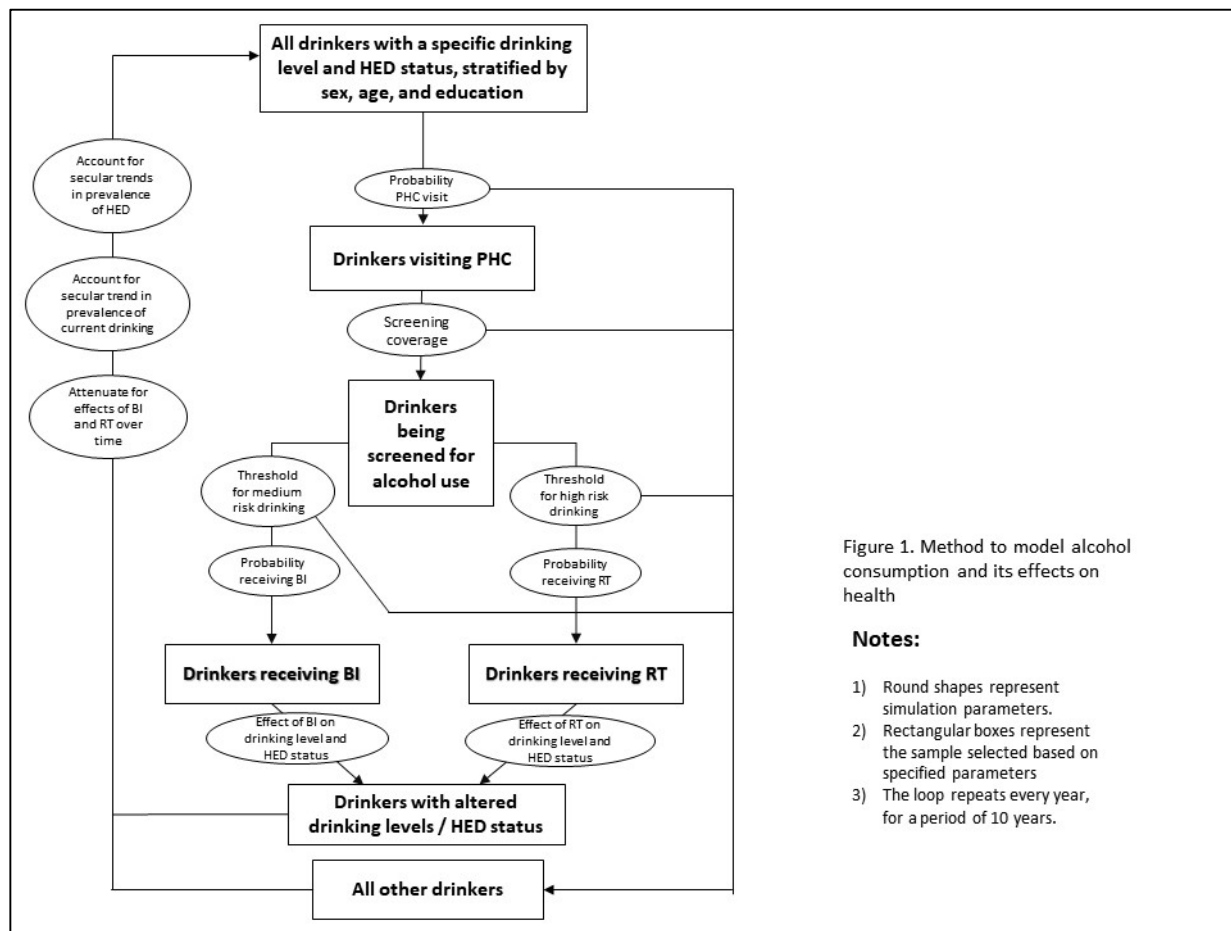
All drinkers with a specific drinking level and HED status, stratified by sex, age, and education

Account for secular trends in prevalence of HED

Account for secular trend in prevalence of current drinking

Attenuate for effects of BI and RT over time

Probability PHC visit

Drinkers visiting PHC

Screening coverage

Drinkers being screened for alcohol use

Threshold for medium risk drinking

Threshold for high risk drinking

Probability receiving BI

Probability receiving RT

Drinkers receiving BI

Drinkers receiving RT

Effect of BI on drinking level and HED status

Effect of RT on drinking level and HED status

Drinkers with altered drinking levels / HED status

All other drinkers

Figure 1. Method to model alcohol consumption and its effects on health

Notes:

1) Round shapes represent simulation parameters.
2) Rectangular boxes represent the sample selected based on specified parameters
3) The loop repeats every year, for a period of 10 years.